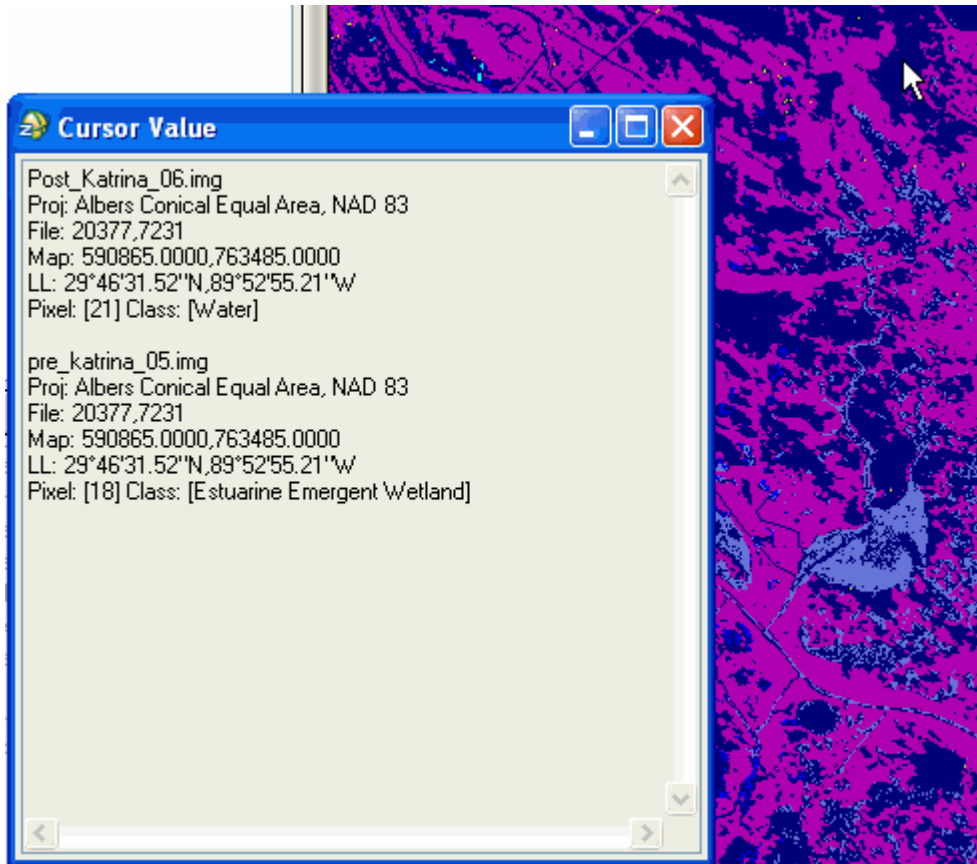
Cursor Value

Post_Katrina_06.img
Proj: Albers Conical Equal Area, NAD 83
File: 20377,7231
Map: 590865.0000,763485.0000
LL: 29°46'31.52''N,89°52'55.21''W
Pixel: [21] Class: [Water]

pre_katrina_05.img
Proj: Albers Conical Equal Area, NAD 83
File: 20377,7231
Map: 590865.0000,763485.0000
LL: 29°46'31.52''N,89°52'55.21''W
Pixel: [18] Class: [Estuarine Emergent Wetland]